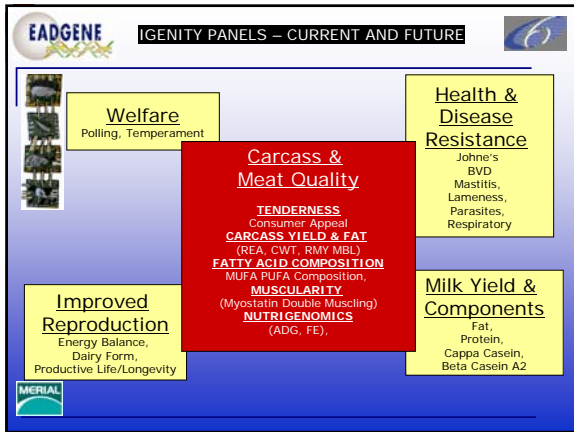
EADGENE

IGENITY PANELS – CURRENT AND FUTURE

Welfare
Polling, Temperament

Health & Disease Resistance
Johne's
BVD
Mastitis,
Lameness,
Parasites,
Respiratory

Carcass & Meat Quality

TENDERNESS
Consumer Appeal
CARCASS YIELD & FAT
(REA, CWT, RMY MBL)
FATTY ACID COMPOSITION
MUFA PUFA Composition,
MUSCULARITY
(Myostatin Double Muscling)
NUTRIGENOMICS
(ADG, FE),

Improved Reproduction
Energy Balance,
Dairy Form,
Productive Life/Longevity

Milk Yield & Components
Fat,
Protein,
Cappa Casein,
Beta Casein A2

MERIAL